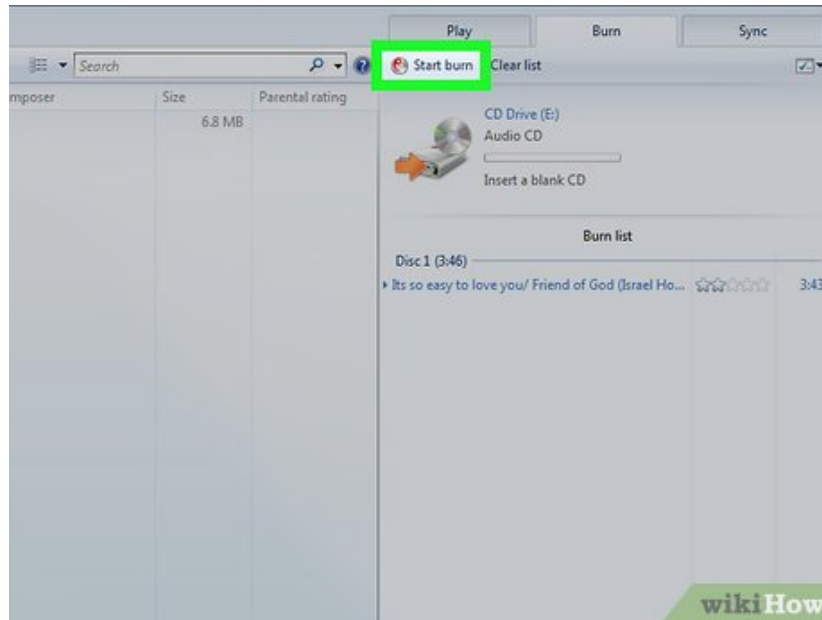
Play
Burn
Sync

Search
Start burn
Clear list

mposer
Size
Parental rating
6.8 MB

CD Drive (E:)
Audio CD
Insert a blank CD

Burn list
Disc 1 (3:46)
Its so easy to love you/ Friend of God (Israel Ho...
3:43

wikiHow